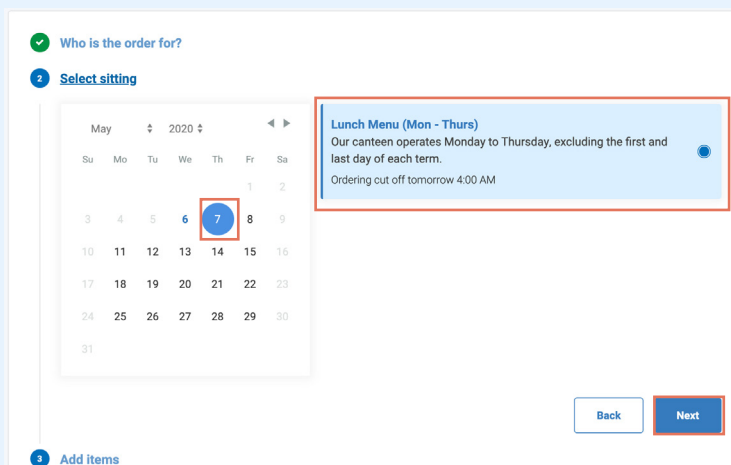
Who is the order for?

2 Select sitting

May 2020

| Su | Mo | Tu | We | Th | Fr | Sa |
|---|---|---|---|---|---|---|
| | | | | | 1 | 2 |
| 3 | 4 | 5 | 6 | 7 | 8 | 9 |
| 10 | 11 | 12 | 13 | 14 | 15 | 16 |
| 17 | 18 | 19 | 20 | 21 | 22 | 23 |
| 24 | 25 | 26 | 27 | 28 | 29 | 30 |
| 31 | | | | | | |

Lunch Menu (Mon - Thurs)
Our canteen operates Monday to Thursday, excluding the first and last day of each term.
Ordering cut off tomorrow 4:00 AM

Back
Next

3 Add items